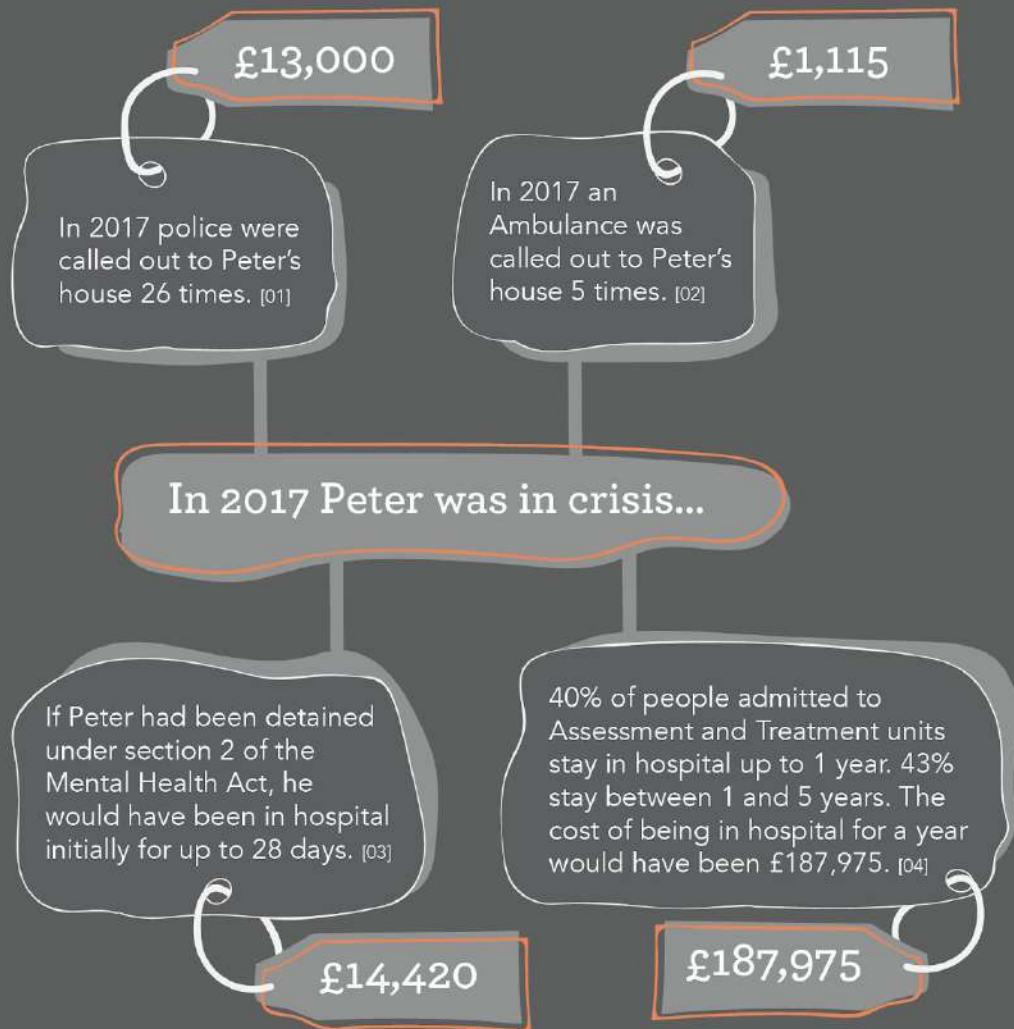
£13,000

In 2017 police were called out to Peter's house 26 times. [01]

£1,115

In 2017 an Ambulance was called out to Peter's house 5 times. [02]

In 2017 Peter was in crisis...

If Peter had been detained under section 2 of the Mental Health Act, he would have been in hospital initially for up to 28 days. [03]

£14,420

40% of people admitted to Assessment and Treatment units stay in hospital up to 1 year. 43% stay between 1 and 5 years. The cost of being in hospital for a year would have been £187,975. [04]

£187,975